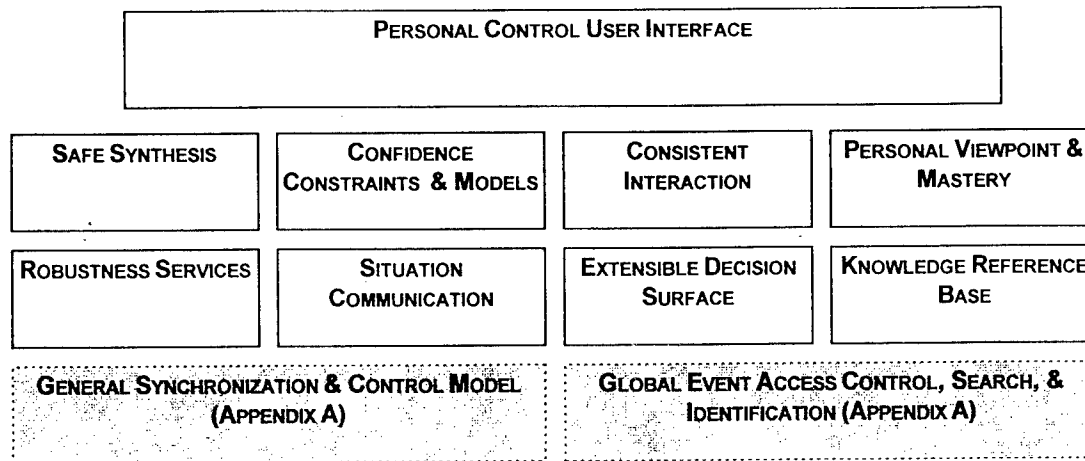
PERSONAL CONTROL USER INTERFACE

SAFE SYNTHESIS

CONFIDENCE CONSTRAINTS & MODELS

CONSISTENT INTERACTION

PERSONAL VIEWPOINT & MASTERY

ROBUSTNESS SERVICES

SITUATION COMMUNICATION

EXTENSIBLE DECISION SURFACE

KNOWLEDGE REFERENCE BASE

GENERAL SYNCHRONIZATION & CONTROL MODEL (APPENDIX A)

GLOBAL EVENT ACCESS CONTROL, SEARCH, & IDENTIFICATION (APPENDIX A)